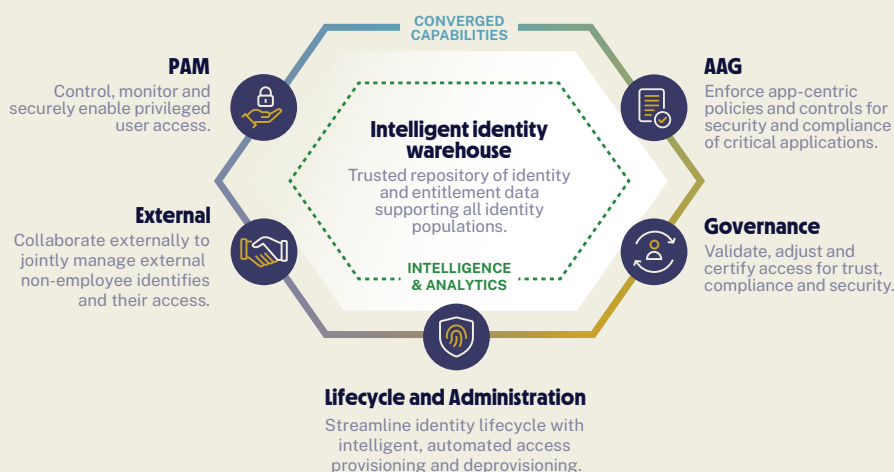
CONVERGED CAPABILITIES

PAM
Control, monitor and securely enable privileged user access.

AAG
Enforce app-centric policies and controls for security and compliance of critical applications.

Intelligent identity warehouse
Trusted repository of identity and entitlement data supporting all identity populations.

External
Collaborate externally to jointly manage external non-employee identifies and their access.

Governance
Validate, adjust and certify access for trust, compliance and security.

INTELLIGENCE & ANALYTICS

Lifecycle and Administration
Streamline identity lifecycle with intelligent, automated access provisioning and deprovisioning.